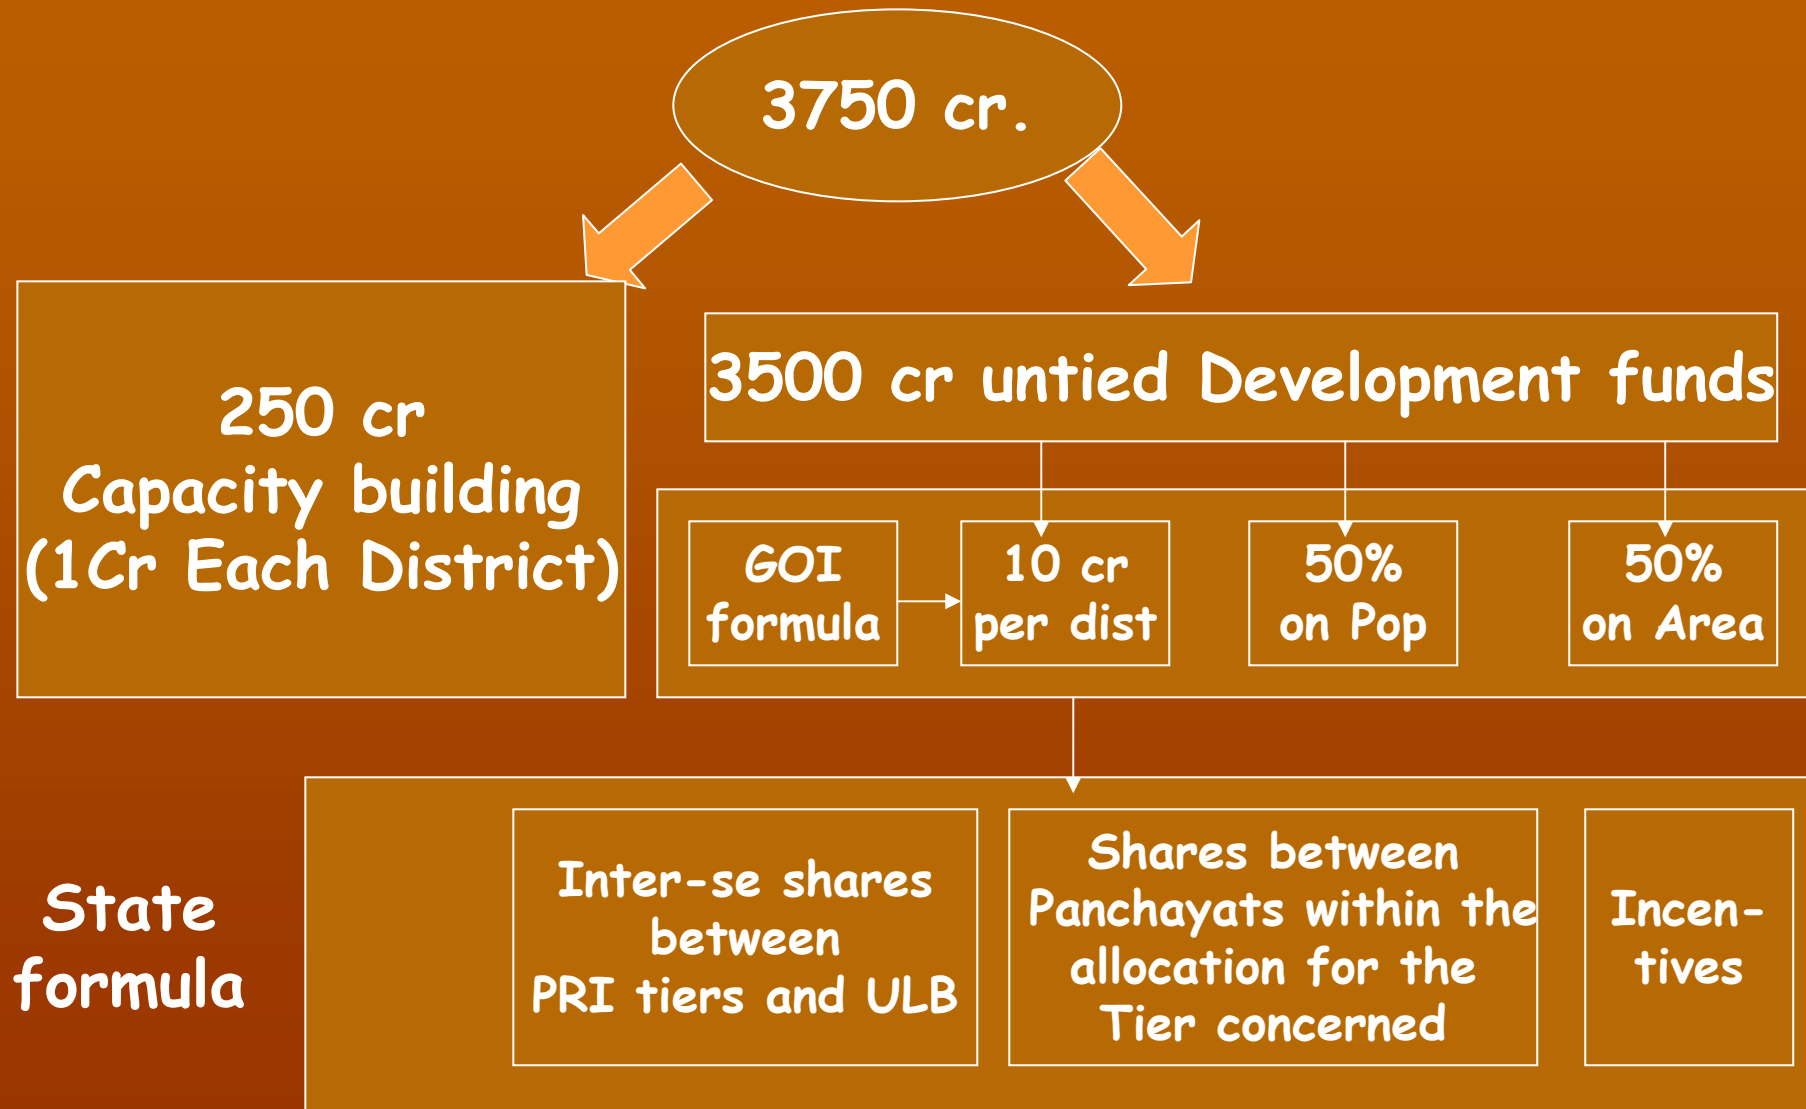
3750 cr.

250 cr
Capacity building
(1Cr Each District)

3500 cr untied Development funds

GOI formula

10 cr per dist

50% on Pop

50% on Area

State formula

Inter-se shares between PRI tiers and ULB

Shares between Panchayats within the allocation for the Tier concerned

Incentives